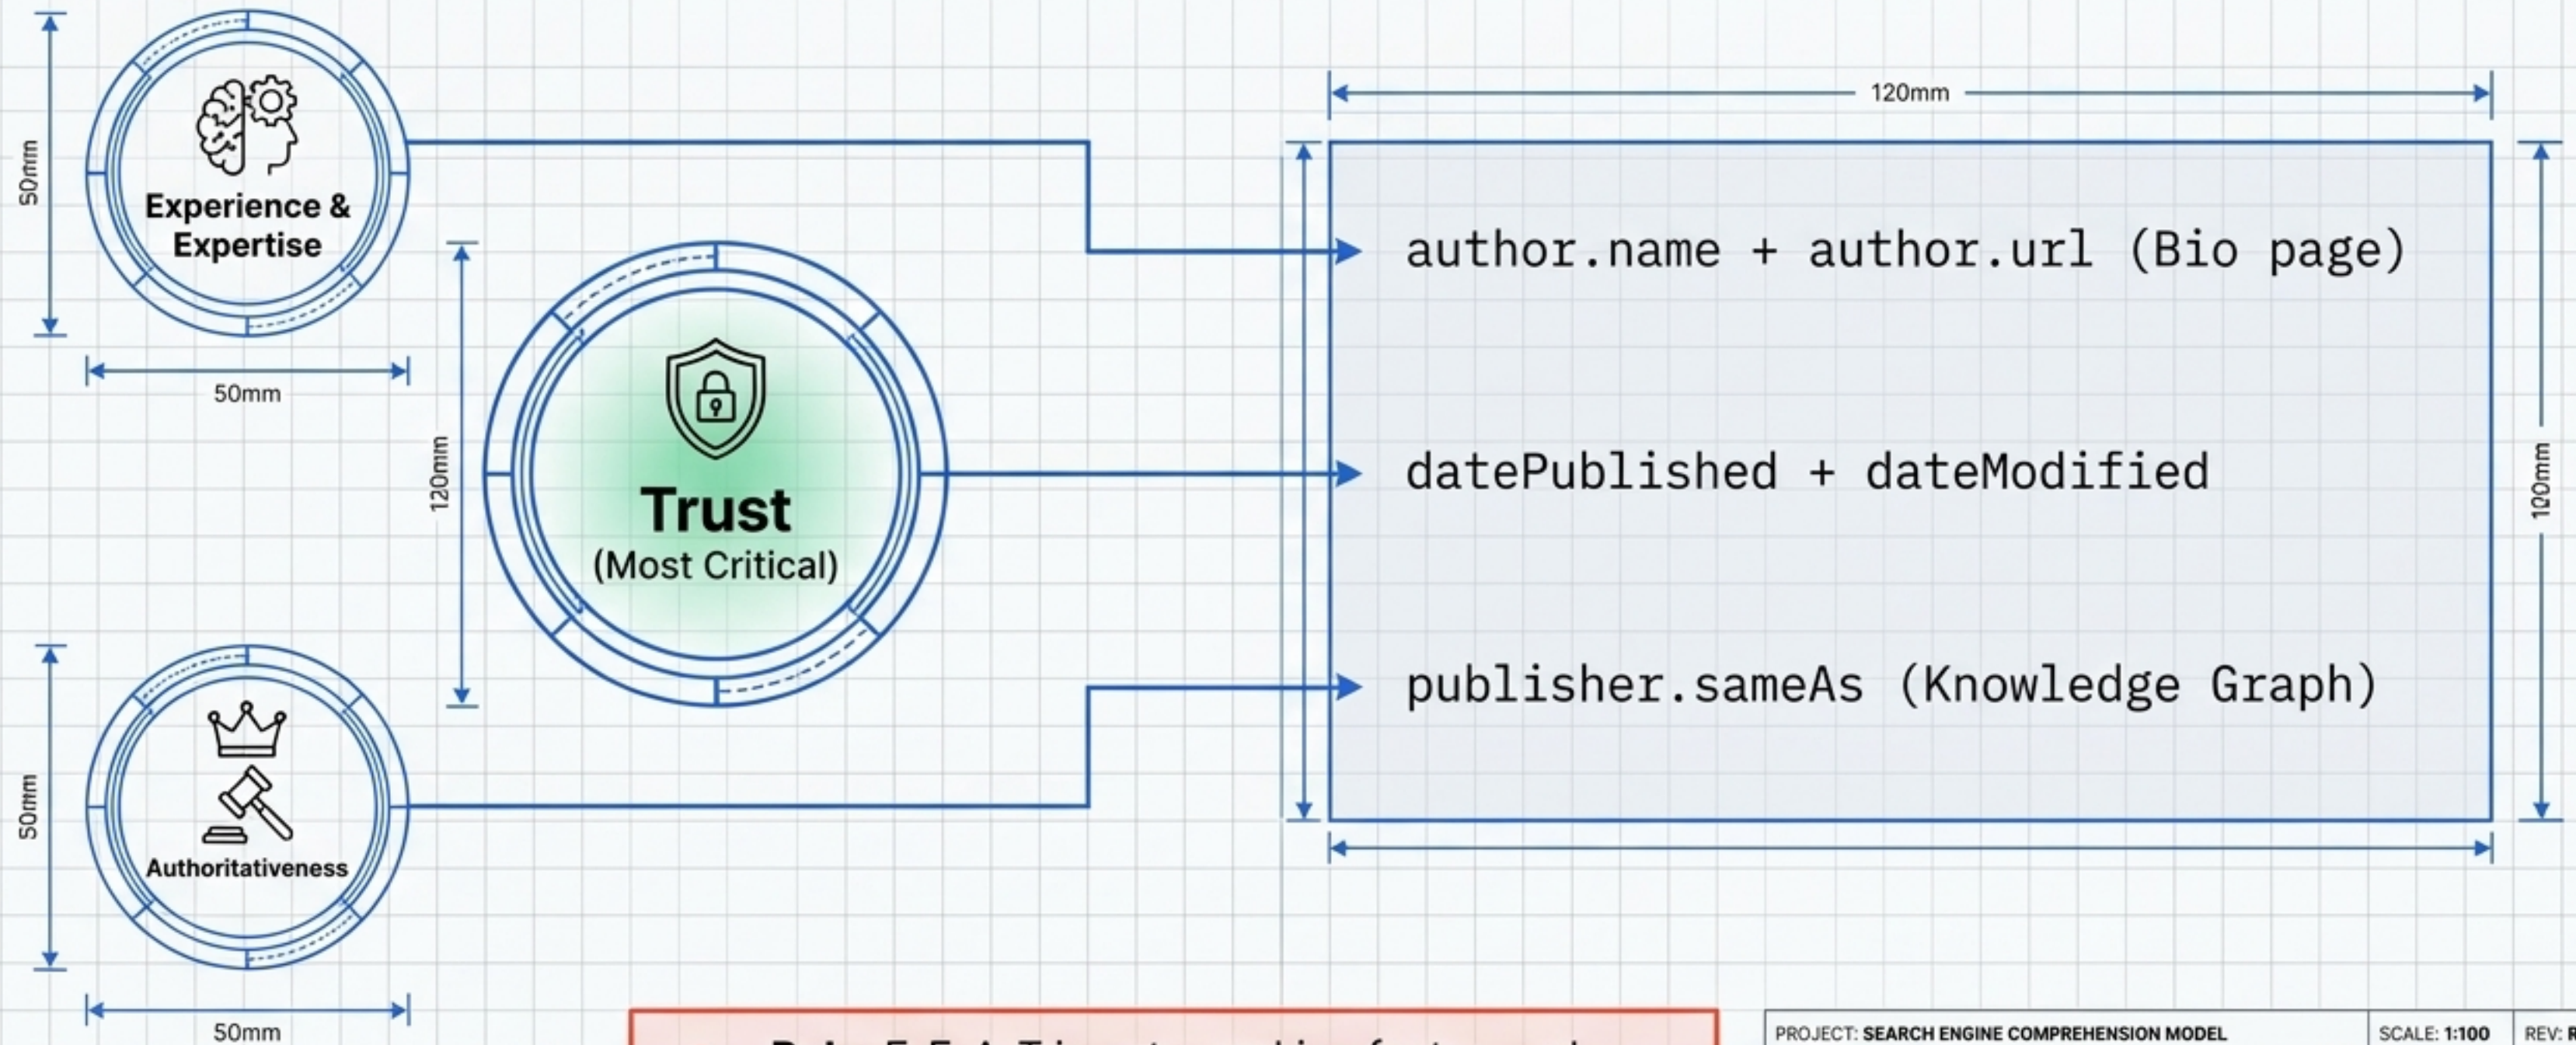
50mm

Experience & Expertise

50mm

120mm

Trust
(Most Critical)

50mm

Authoritativeness

50mm

120mm

author.name + author.url (Bio page)

datePublished + dateModified

publisher.sameAs (Knowledge Graph)

120mm

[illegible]

PROJECT: SEARCH ENGINE COMPREHENSION MODEL | SCALE: 1:100 | REV: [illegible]